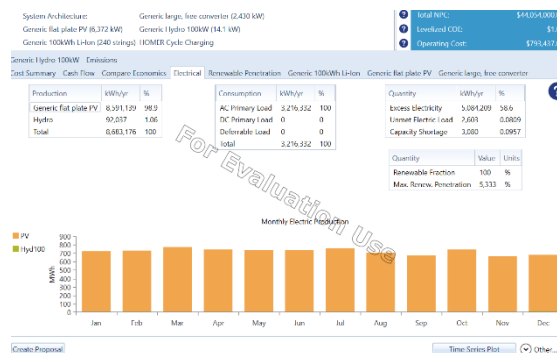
System Architecture: Generic large, free converter (2,430 kW)
Generic flat plate PV (6,372 kW) Generic Hydro 100kW (14.1 kW)
Generic 100kWh Li-Ion (240 strings) HOMER Cycle Charging

Total NPC: $44,054,000
Levelized COE: $1.
Operating Cost: $793,437

Generic Hydro 100kW Emissions
Cost Summary Cash Flow Compare Economics Electrical Renewable Penetration Generic 100kWh Li-Ion Generic flat plate PV Generic large, free converter

| Production | kWh/yr | % |
|---|---|---|
| Generic flat plate PV | 8,591,139 | 98.9 |
| Hydro | 92,037 | 1.06 |
| Total | 8,683,176 | 100 |

| Consumption | kWh/yr | % |
|---|---|---|
| AC Primary Load | 3,216,332 | 100 |
| DC Primary Load | 0 | 0 |
| Deferrable Load | 0 | 0 |
| Total | 3,216,332 | 100 |

| Quantity | kWh/yr | % |
|---|---|---|
| Excess Electricity | 5,084,209 | 58.6 |
| Unmet Electric Load | 2,603 | 0.0809 |
| Capacity Shortage | 3,080 | 0.0957 |

| Quantity | Value | Units |
|---|---|---|
| Renewable Fraction | 100 | % |
| Max. Renew. Penetration | 5,333 | % |

For Evaluation Use

Monthly Electric Production
PV
Hyd100
MWh
900 800 700 600 500 400 300 200 100 0
Jan Feb Mar Apr May Jun Jul Aug Sep Oct Nov Dec

Create Proposal
Time Series Plot
Other...